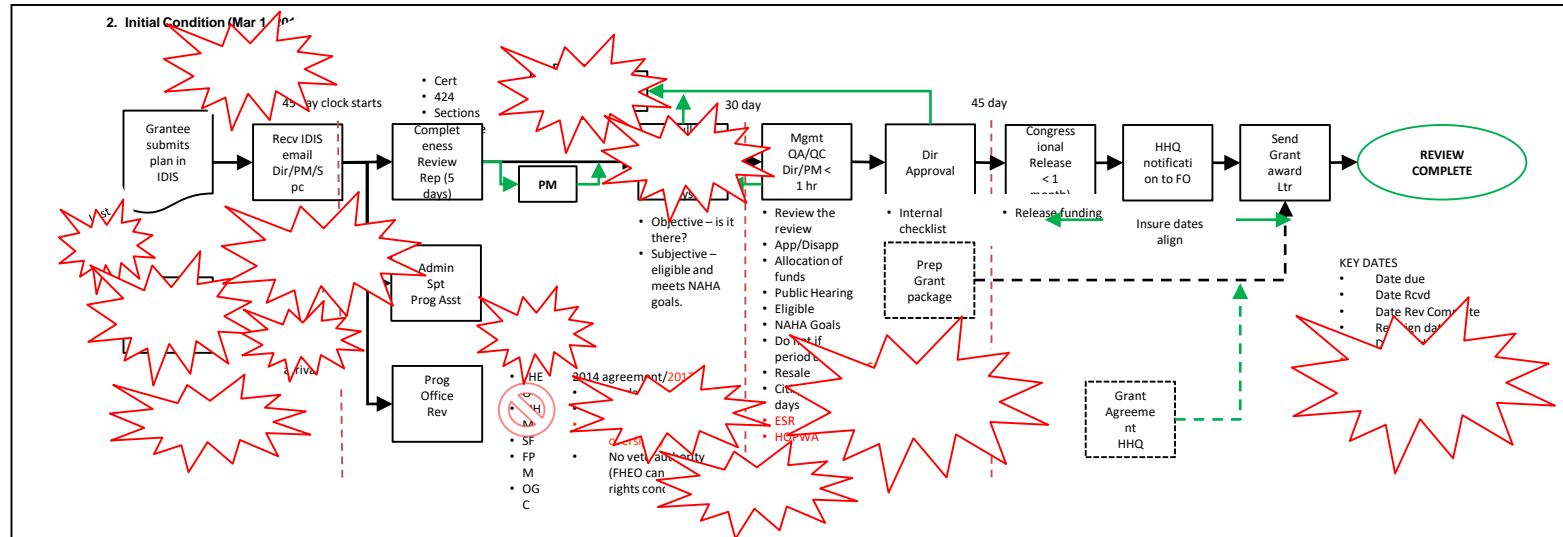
2. Initial Condition (Mar 1 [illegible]

45 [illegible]ay clock starts

• Cert
• 424
• Sections

Grantee submits plan in IDIS

Recv IDIS email Dir/PM/Spc

Completeness Review Rep (5 days)

PM

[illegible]ys

30 day

Mgmt QA/QC Dir/PM < 1 hr

Dir Approval

45 day

Congressional Release < 1 month)

HHQ notification to FO

Send Grant award Ltr

REVIEW COMPLETE

• Objective – is it there?
• Subjective – eligible and meets NAHA goals.

• Review the review
• App/Disapp
• Allocation of funds
• Public Hearing
• Eligible
• NAHA Goals
• Do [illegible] if period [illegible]
• Resale
• Cit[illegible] days
• ESR
• HOPWA

• Internal checklist

• Release funding

Insure dates align

KEY DATES
• Date due
• Date Rcvd
• Date Rev Comp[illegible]te
• Re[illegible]gn dat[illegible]
• D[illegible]

Admin Spt Prog Asst

Prep Grant package

Prog Office Rev

arriva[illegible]

• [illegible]HE
• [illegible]
• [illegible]H
• M
• SF
• FPM
• OGC

2014 agreement/201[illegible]
•
•
• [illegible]ersi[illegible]
• No veto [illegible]uthority (FHEO can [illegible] rights conc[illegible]

Grant Agreement HHQ